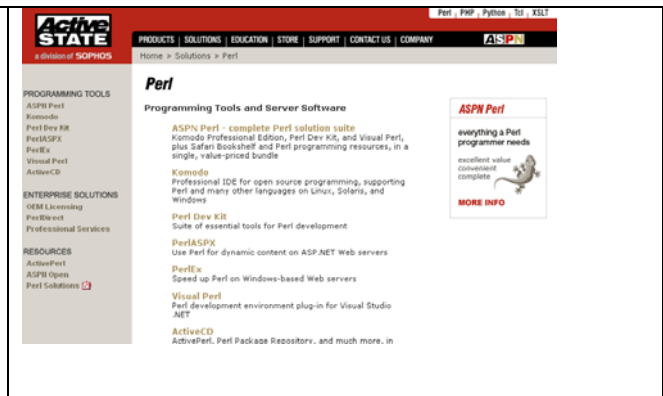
Perl | PHP | Python | Tcl | XSLT

Active STATE
a division of SOPHOS

PRODUCTS | SOLUTIONS | EDUCATION | STORE | SUPPORT | CONTACT US | COMPANY

ASPN

Home > Solutions > Perl

PROGRAMMING TOOLS
ASPN Perl
Komodo
Perl Dev Kit
PerlASPX
PerlEx
Visual Perl
ActiveCD

ENTERPRISE SOLUTIONS
OEM Licensing
PerlDirect
Professional Services

RESOURCES
ActivePerl
ASPN Open
Perl Solutions

Perl

Programming Tools and Server Software

ASPN Perl - complete Perl solution suite
Komodo Professional Edition, Perl Dev Kit, and Visual Perl, plus Safari Bookshelf and Perl programming resources, in a single, value-priced bundle

Komodo
Professional IDE for open source programming, supporting Perl and many other languages on Linux, Solaris, and Windows

Perl Dev Kit
Suite of essential tools for Perl development

PerlASPX
Use Perl for dynamic content on ASP.NET Web servers

PerlEx
Speed up Perl on Windows-based Web servers

Visual Perl
Perl development environment plug-in for Visual Studio .NET

ActiveCD
ActivePerl, Perl Package Repository, and much more, in

ASPN Perl
everything a Perl programmer needs
excellent value
convenient
complete
MORE INFO